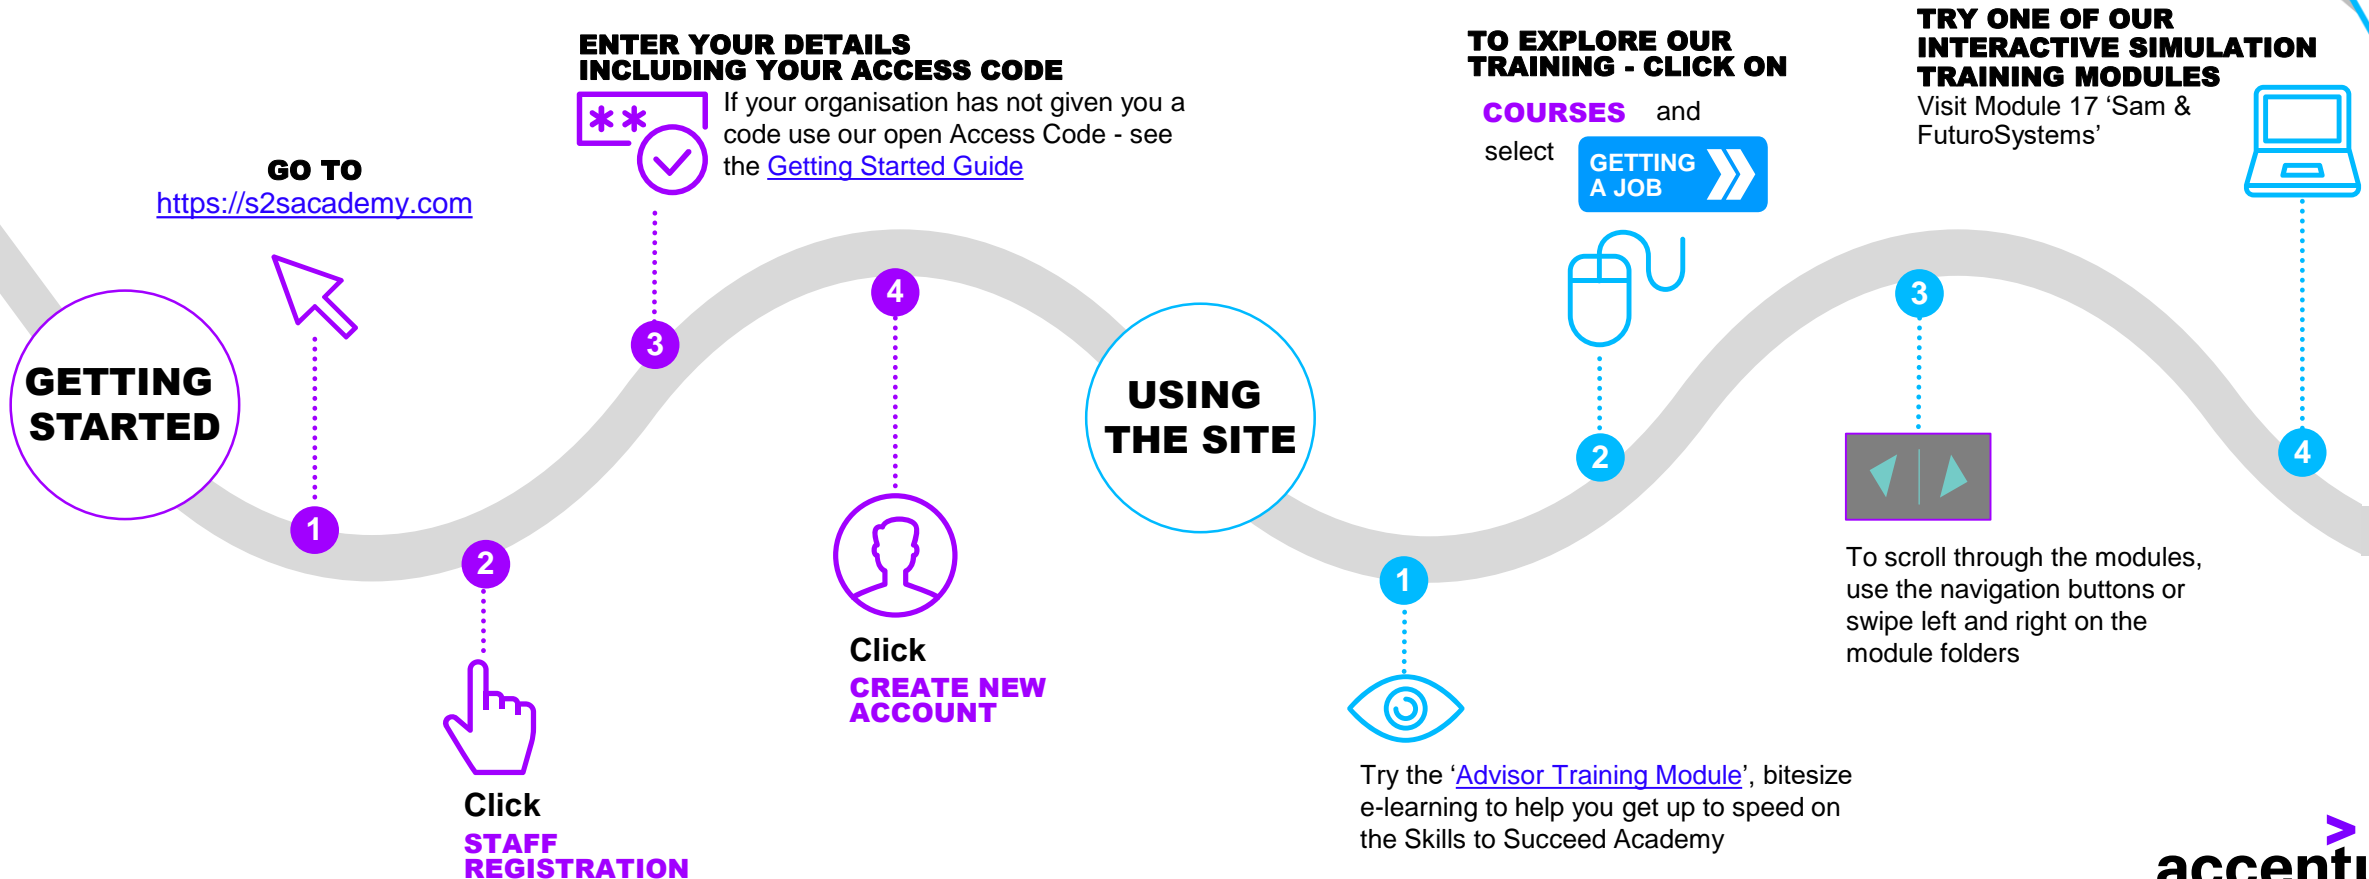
GETTING STARTED

1

GO TO
https://s2sacademy.com

2

Click
STAFF REGISTRATION

3

ENTER YOUR DETAILS INCLUDING YOUR ACCESS CODE
If your organisation has not given you a code use our open Access Code - see the Getting Started Guide

4

Click
CREATE NEW ACCOUNT

USING THE SITE

1

Try the 'Advisor Training Module', bitesize e-learning to help you get up to speed on the Skills to Succeed Academy

2

TO EXPLORE OUR TRAINING - CLICK ON
COURSES and
select GETTING A JOB

3

To scroll through the modules, use the navigation buttons or swipe left and right on the module folders

4

TRY ONE OF OUR INTERACTIVE SIMULATION TRAINING MODULES
Visit Module 17 'Sam & FuturoSystems'

accent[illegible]